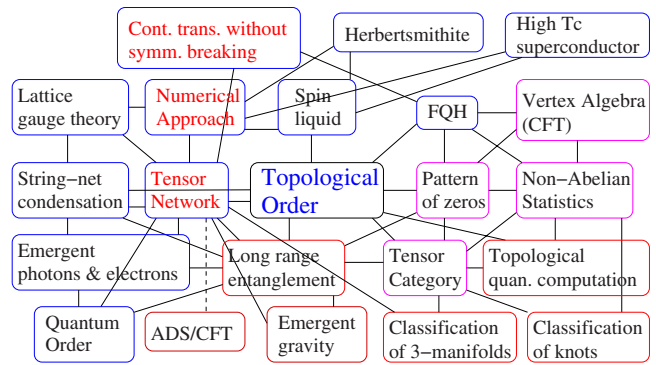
Cont. trans. without symm. breaking

Herbertsmithite

High Tc superconductor

Lattice gauge theory

Numerical Approach

Spin liquid

FQH

Vertex Algebra (CFT)

String−net condensation

Tensor Network

Topological Order

Pattern of zeros

Non−Abelian Statistics

Emergent photons & electrons

Long range entanglement

Tensor Category

Topological quan. computation

Quantum Order

ADS/CFT

Emergent gravity

Classification of 3−manifolds

Classification of knots